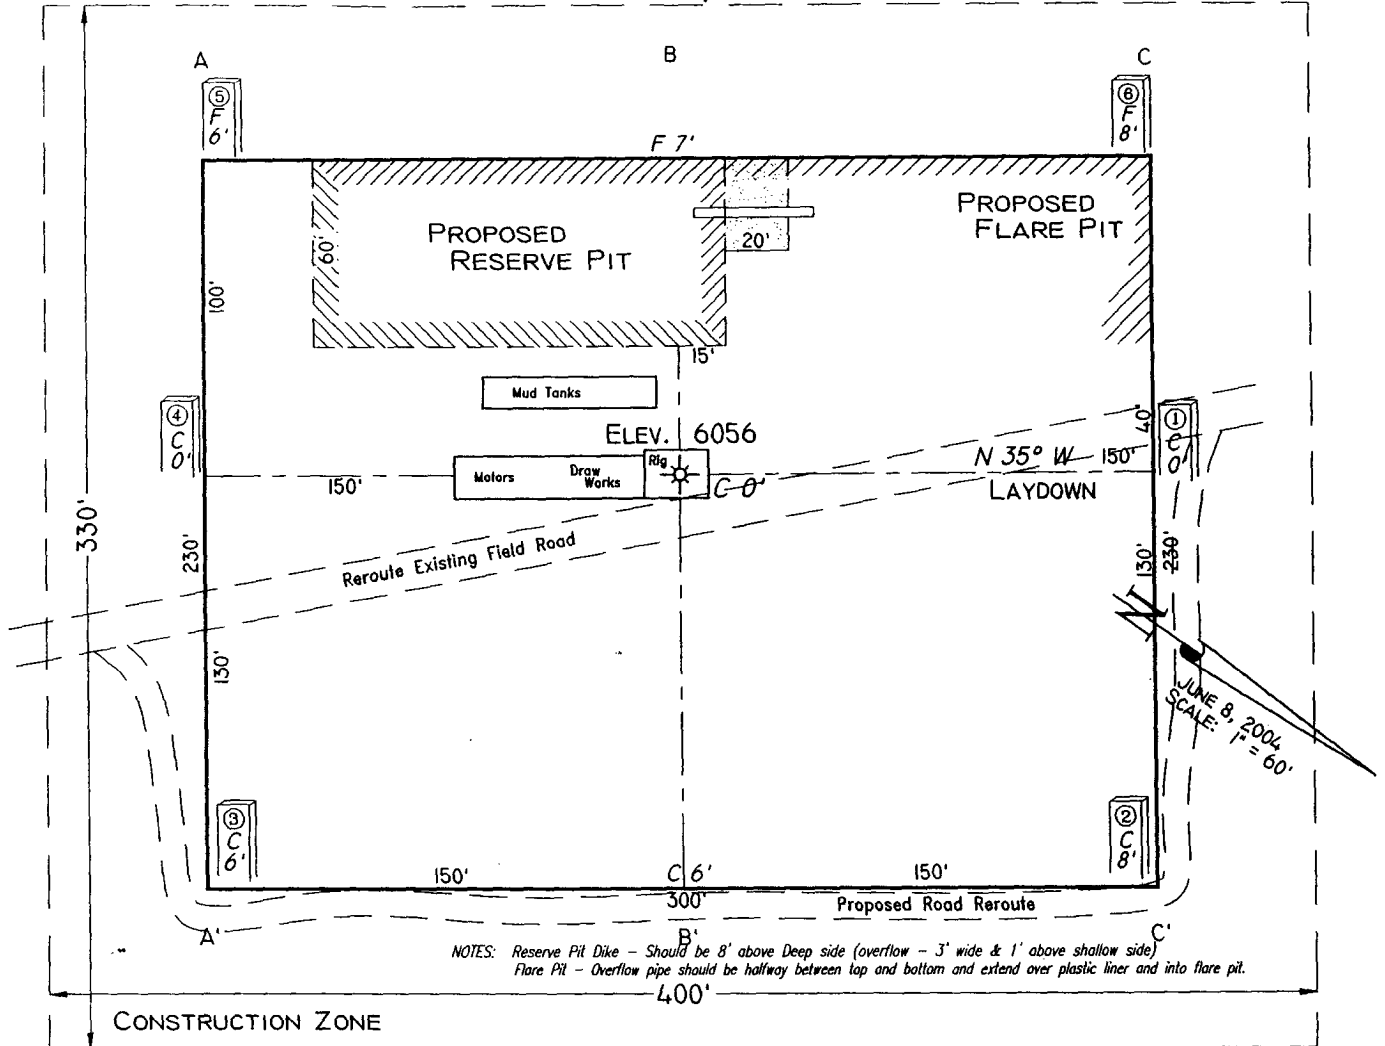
A

B

C

⑤
F
6'

⑥
F
8'

F 7'

PROPOSED
RESERVE PIT

60'

20'

PROPOSED
FLARE PIT

100'

15'

Mud Tanks

④
C
0'

①
C
0'

40'

ELEV. 6056

Motors

Draw Works

Rig

C 0'

N 35° W

150'

150'

LAYDOWN

330'

230'

Reroute Existing Field Road

130'

230'

N

130'

JUNE 8, 2004
SCALE: 1" = 60'

③
C
6'

②
C
8'

150'

C 6'

150'

300'

Proposed Road Reroute

A'

B'

C'

NOTES: Reserve Pit Dike – Should be 8' above Deep side (overflow – 3' wide & 1' above shallow side)
Flare Pit – Overflow pipe should be halfway between top and bottom and extend over plastic liner and into flare pit.

400'

CONSTRUCTION ZONE